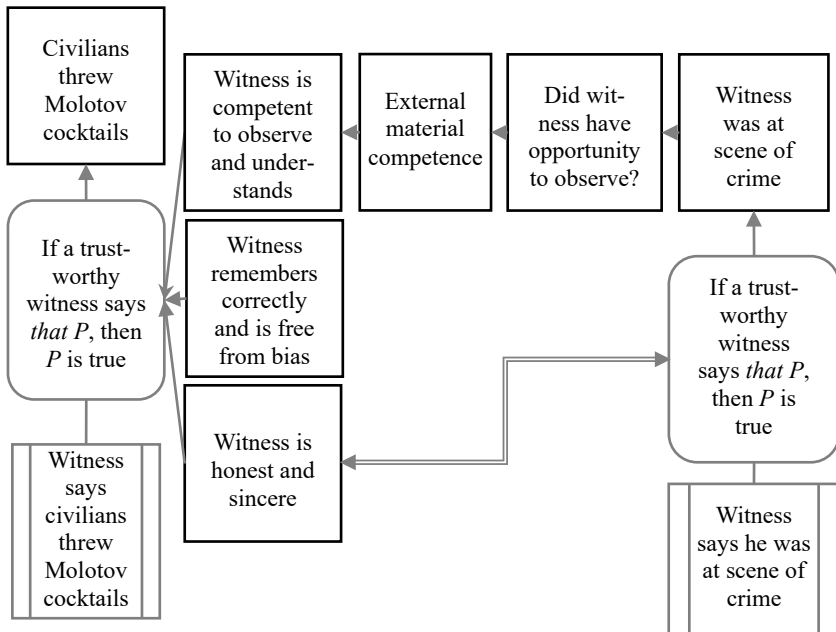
Civilians threw Molotov cocktails

Witness is competent to observe and understands

External material competence

Did witness have opportunity to observe?

Witness was at scene of crime

If a trustworthy witness says *that P*, then *P* is true

Witness remembers correctly and is free from bias

If a trustworthy witness says *that P*, then *P* is true

Witness is honest and sincere

Witness says civilians threw Molotov cocktails

Witness says he was at scene of crime